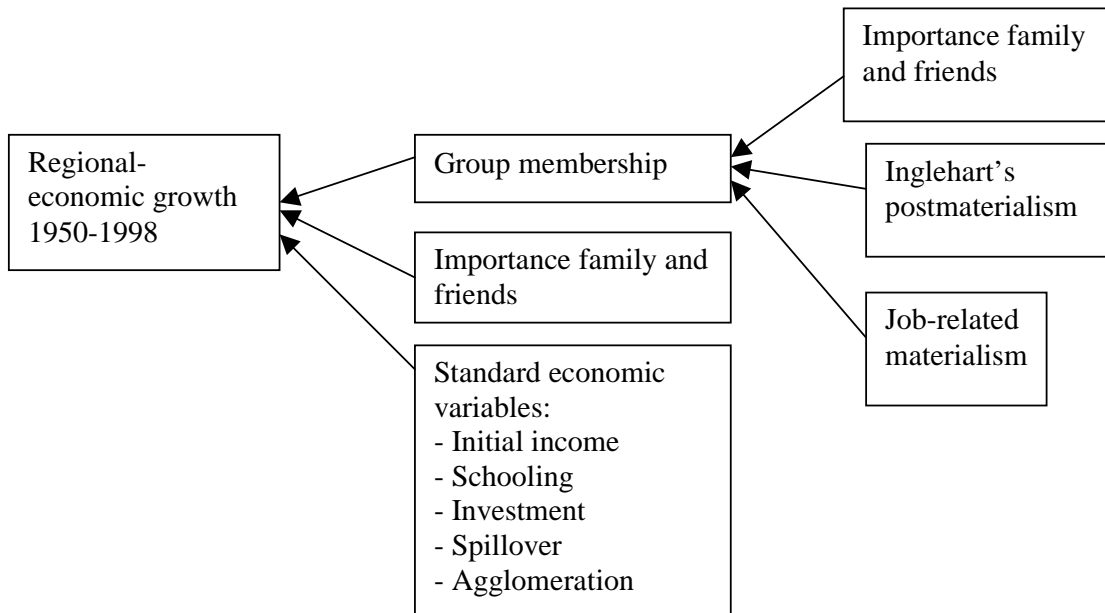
Importance family and friends

Regional-economic growth 1950-1998

Group membership

Inglehart's postmaterialism

Importance family and friends

Job-related materialism

Standard economic variables:
- Initial income
- Schooling
- Investment
- Spillover
- Agglomeration